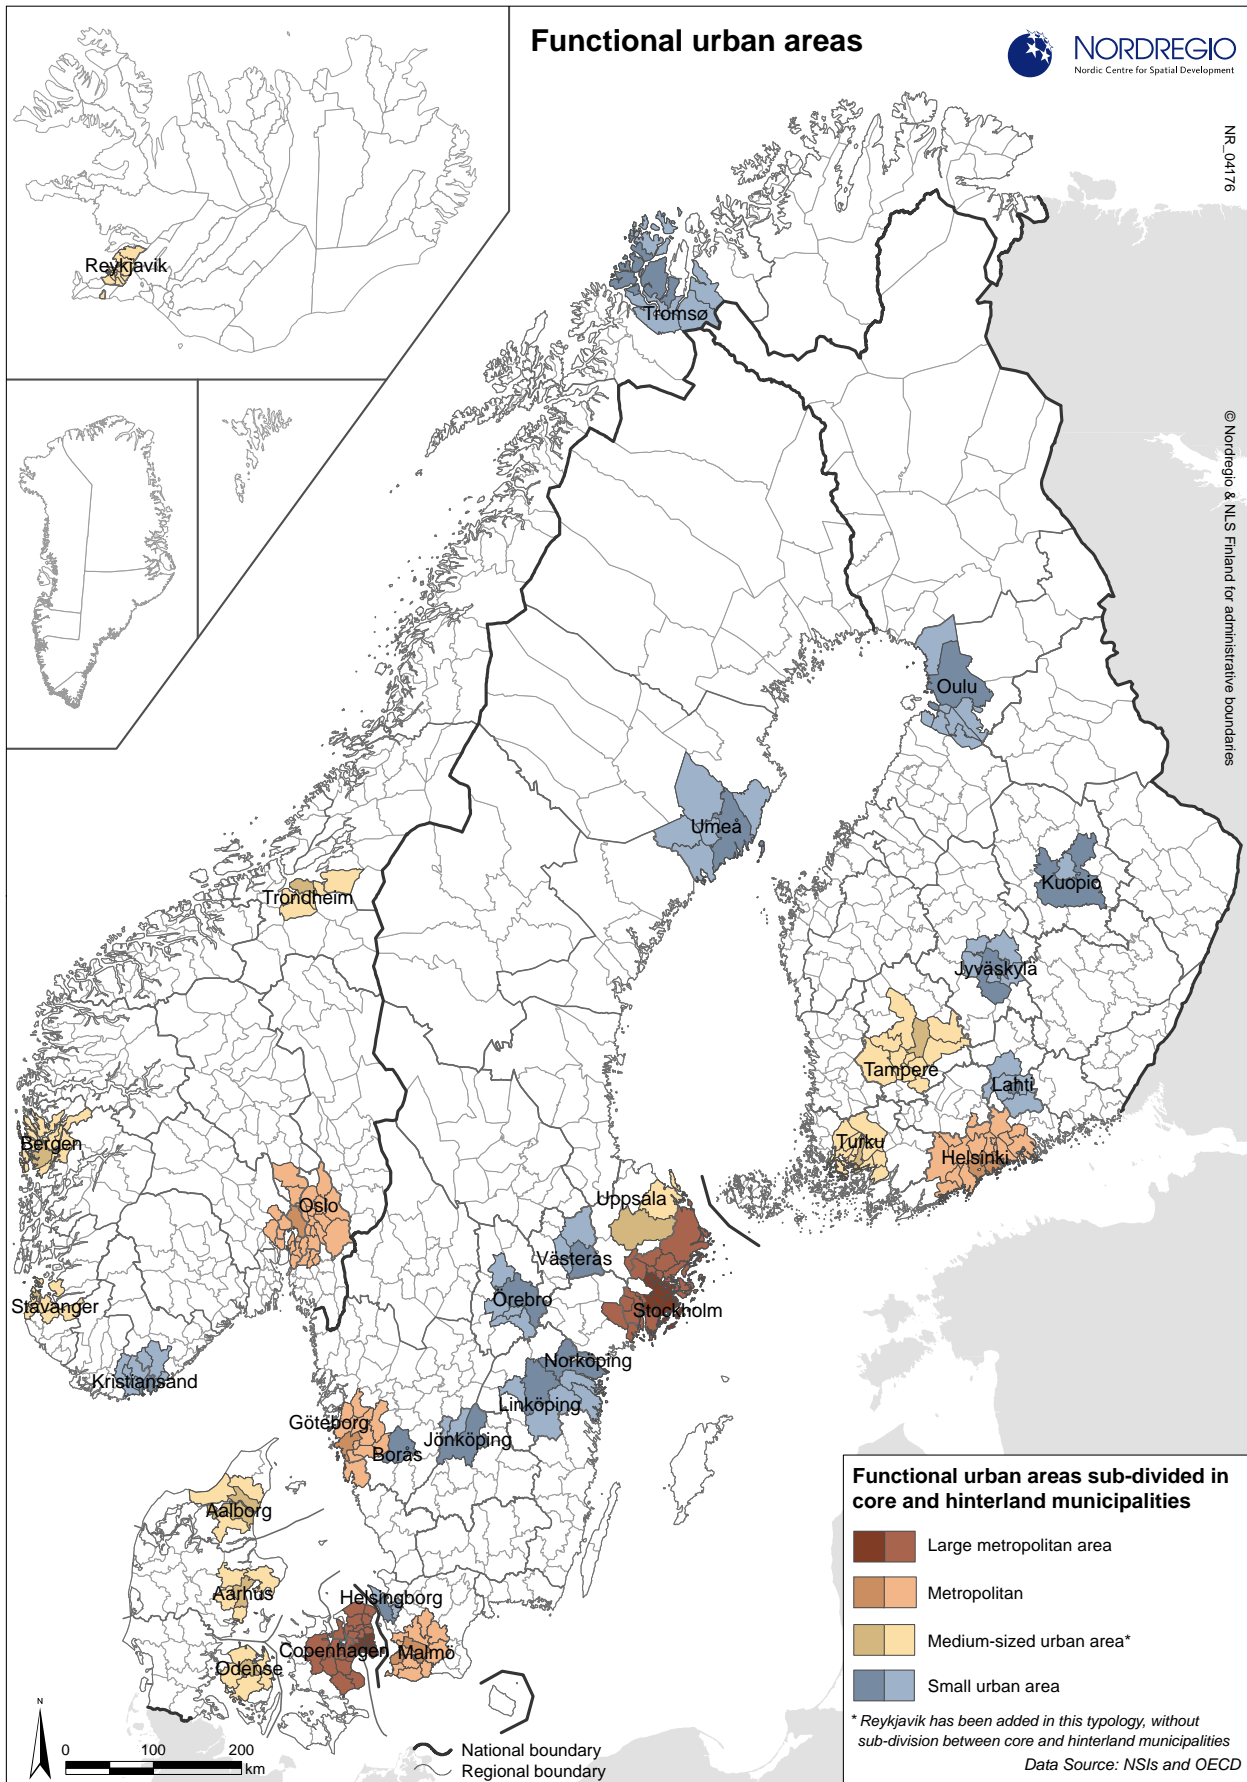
Functional urban areas

NORDREGIO
Nordic Centre for Spatial Development

NR_04176

© Nordregio & NLS Finland for administrative boundaries

Reykjavík

Tromsø

Oulu

Umeå

Kuopio

Trondheim

Jyväskylä

Tampere

Lahti

Bergen

Turku

Helsinki

Oslo

Uppsala

Västerås

Stavanger

Örebro

Stockholm

Norköping

Kristiansand

Linköping

Göteborg

Jönköping

Borås

Aalborg

Aarhus

Helsingborg

Copenhagen

Malmö

Odense

Functional urban areas sub-divided in core and hinterland municipalities

Large metropolitan area

Metropolitan

Medium-sized urban area*

Small urban area

* Reykjavik has been added in this typology, without sub-division between core and hinterland municipalities

Data Source: NSIs and OECD

National boundary

Regional boundary

N

0 100 200 km